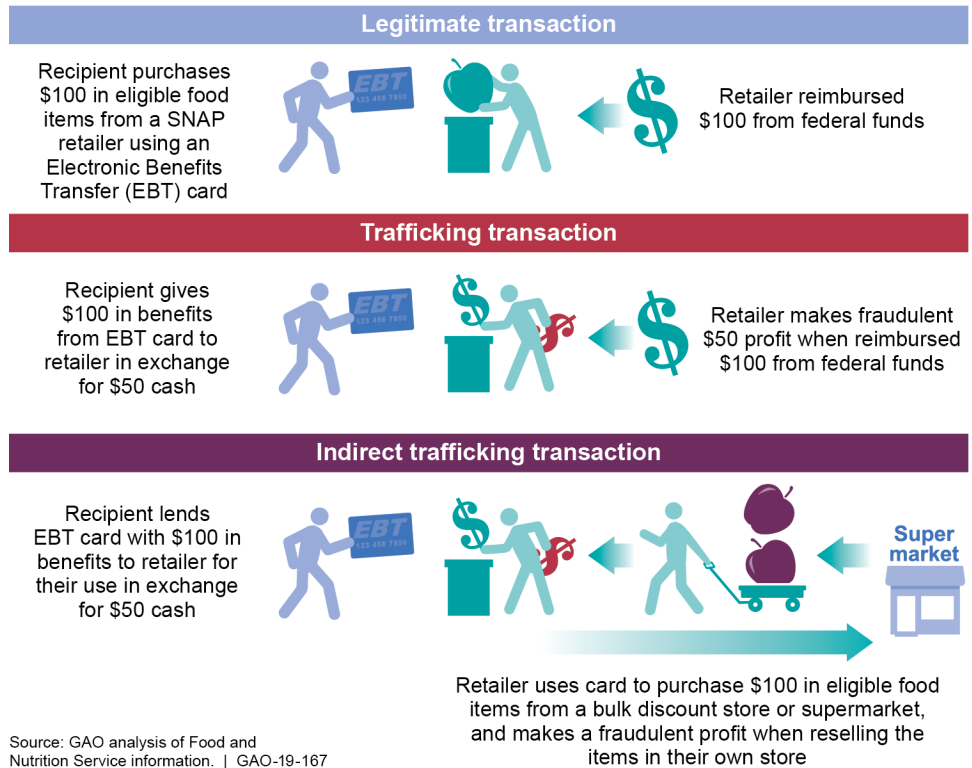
Legitimate transaction

Recipient purchases $100 in eligible food items from a SNAP retailer using an Electronic Benefits Transfer (EBT) card

EBT 123 456 7890

$

Retailer reimbursed $100 from federal funds

Trafficking transaction

Recipient gives $100 in benefits from EBT card to retailer in exchange for $50 cash

EBT 123 456 7890

$

$

$

Retailer makes fraudulent $50 profit when reimbursed $100 from federal funds

Indirect trafficking transaction

Recipient lends EBT card with $100 in benefits to retailer for their use in exchange for $50 cash

EBT 123 456 7890

$

$

Super market

Retailer uses card to purchase $100 in eligible food items from a bulk discount store or supermarket, and makes a fraudulent profit when reselling the items in their own store

Source: GAO analysis of Food and Nutrition Service information. | GAO-19-167